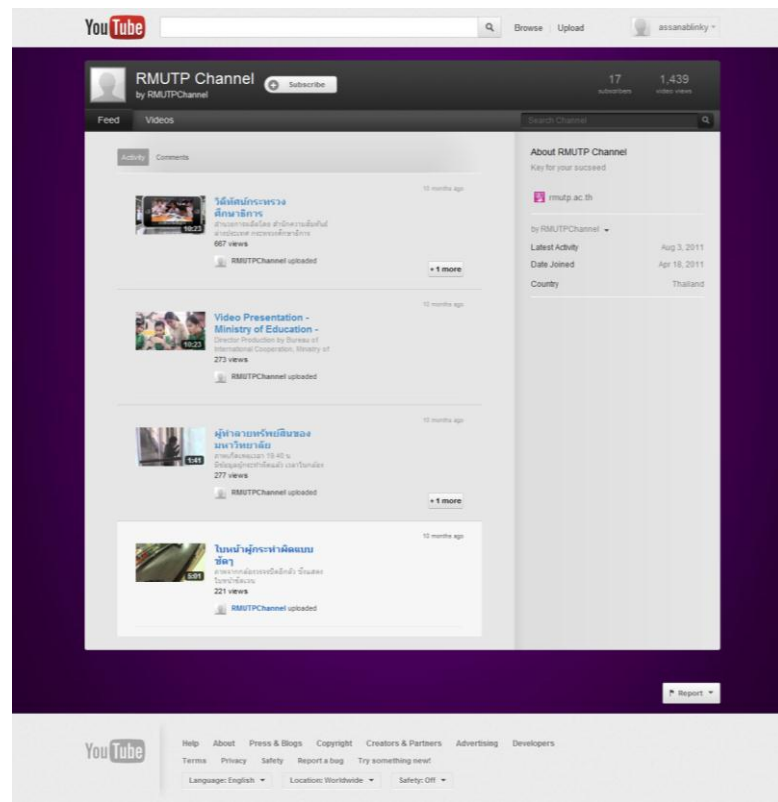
YouTube

Browse | Upload

assanablinky

RMUTP Channel
by RMUTPChannel

Subscribe

17 subscribers

1,439 video views

Feed

Videos

Search Channel

Activity

Comments

วีดีทัศน์กระทรวงศึกษาธิการ
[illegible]
10:23
667 views
RMUTPChannel uploaded
10 months ago
+1 more

Video Presentation - Ministry of Education -
Director Production by Bureau of International Cooperation, Ministry of
10:23
273 views
RMUTPChannel uploaded
10 months ago

ผู้ทำลายทรัพย์สินของมหาวิทยาลัย
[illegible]
1:41
277 views
RMUTPChannel uploaded
10 months ago
+1 more

ใบหน้าผู้กระทำผิดแบบชัดๆ
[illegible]
5:01
221 views
RMUTPChannel uploaded
10 months ago

About RMUTP Channel
Key for your succeed

rmutp.ac.th

by RMUTPChannel

Latest Activity Aug 3, 2011
Date Joined Apr 18, 2011
Country Thailand

Report

YouTube

Help About Press & Blogs Copyright Creators & Partners Advertising Developers
Terms Privacy Safety Report a bug Try something new!

Language: English
Location: Worldwide
Safety: Off